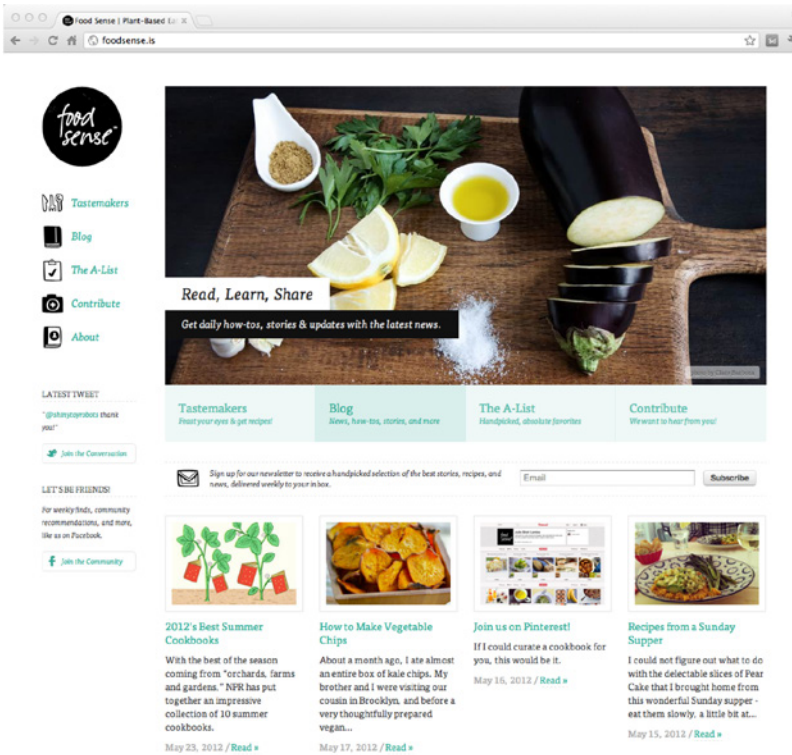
Food Sense | Plant-Based E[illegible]

foodsense.is

food sense

Tastemakers

Blog

The A-List

Contribute

About

LATEST TWEET

"@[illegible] thank you!"

Join the Conversation

LET'S BE FRIENDS!

For weekly finds, community recommendations, and more, like us on Facebook.

Join the Community

Read, Learn, Share

Get daily how-tos, stories & updates with the latest news.

Tastemakers
Feast your eyes & get recipes!

Blog
News, how-tos, stories, and more

The A-List
Handpicked, absolute favorites

Contribute
We want to hear from you!

Sign up for our newsletter to receive a handpicked selection of the best stories, recipes, and news, delivered weekly to your in box.

Email

Subscribe

2012's Best Summer Cookbooks

With the best of the season coming from "orchards, farms and gardens." NPR has put together an impressive collection of 10 summer cookbooks.

May 23, 2012 / Read »

How to Make Vegetable Chips

About a month ago, I ate almost an entire box of kale chips. My brother and I were visiting our cousin in Brooklyn, and before a very thoughtfully prepared vegan...

May 17, 2012 / Read »

Join us on Pinterest!

If I could curate a cookbook for you, this would be it.

May 16, 2012 / Read »

Recipes from a Sunday Supper

I could not figure out what to do with the delectable slices of Pear Cake that I brought home from this wonderful Sunday supper - eat them slowly, a little bit at...

May 15, 2012 / Read »